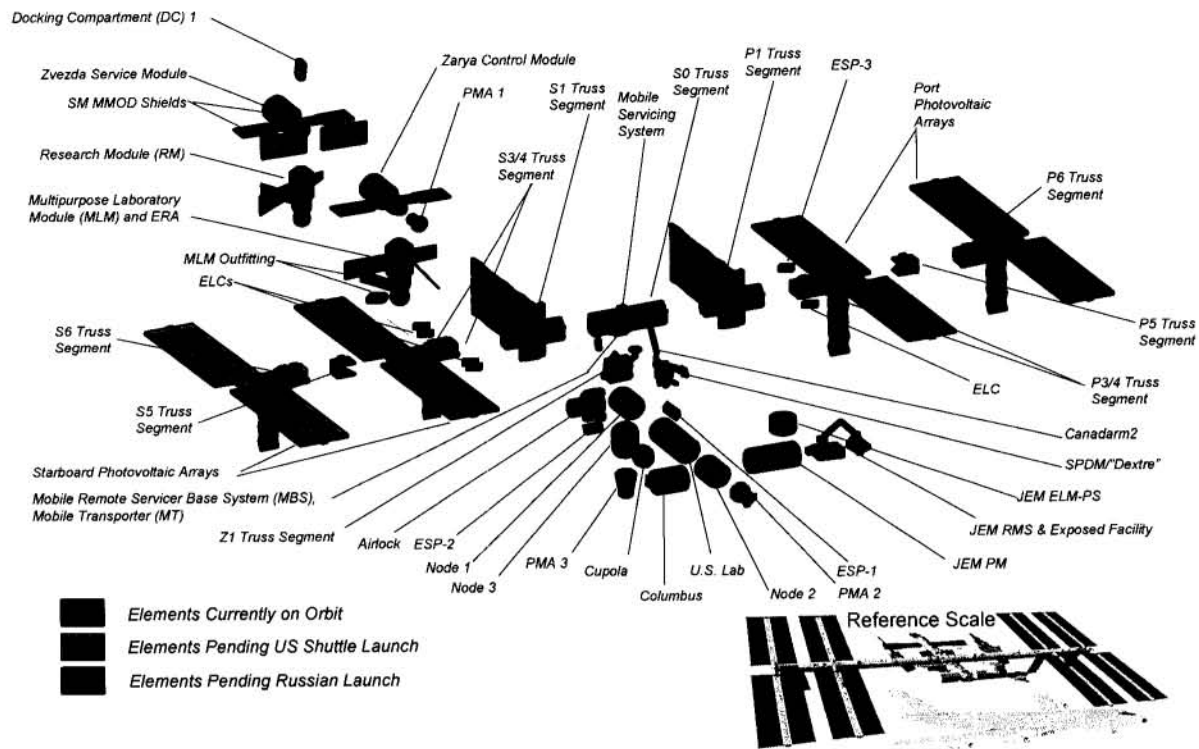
Docking Compartment (DC) 1

Zvezda Service Module

SM MMOD Shields

Research Module (RM)

Multipurpose Laboratory Module (MLM) and ERA

MLM Outfitting

ELCs

S6 Truss Segment

S5 Truss Segment

Starboard Photovoltaic Arrays

Mobile Remote Servicer Base System (MBS), Mobile Transporter (MT)

Z1 Truss Segment

Airlock

ESP-2

Node 1

Node 3

PMA 3

Cupola

Columbus

U.S. Lab

Node 2

PMA 2

ESP-1

JEM PM

JEM RMS & Exposed Facility

JEM ELM-PS

SPDM/"Dextre"

Canadarm2

P3/4 Truss Segment

ELC

P5 Truss Segment

P6 Truss Segment

Port Photovoltaic Arrays

ESP-3

P1 Truss Segment

S0 Truss Segment

Mobile Servicing System

S1 Truss Segment

S3/4 Truss Segment

PMA 1

Zarya Control Module

Elements Currently on Orbit

Elements Pending US Shuttle Launch

Elements Pending Russian Launch

Reference Scale